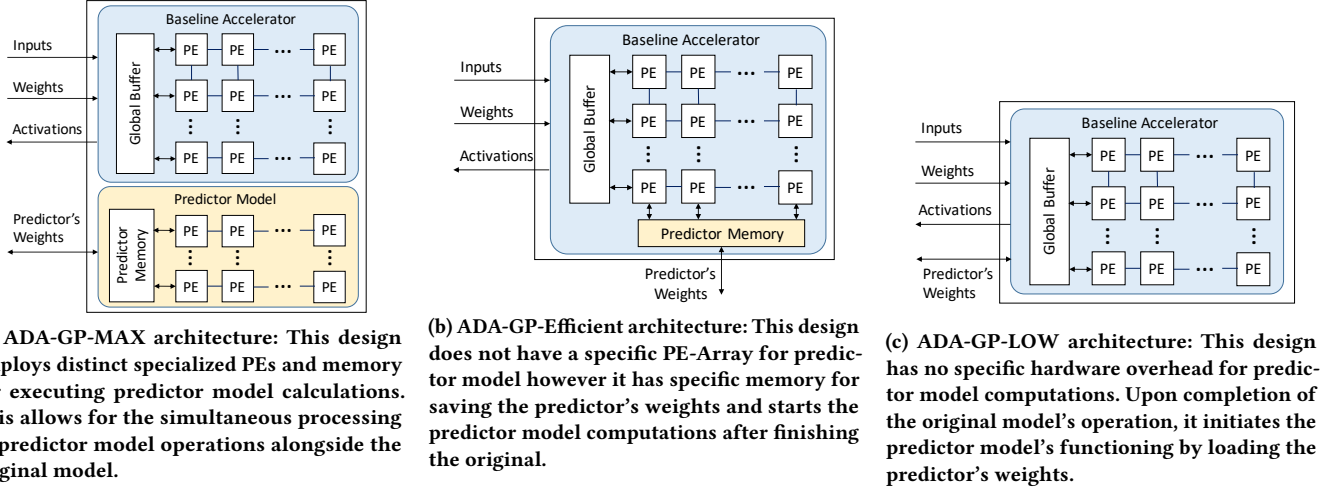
Baseline Accelerator

Inputs

Weights

Activations

Global Buffer

PE PE ··· PE

PE PE ··· PE

⋮ ⋮ ⋮

PE PE ··· PE

Predictor Model

Predictor's Weights

Predictor Memory

PE PE ··· PE

⋮ ⋮ ⋮

PE PE ··· PE

ADA-GP-MAX architecture: This design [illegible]ploys distinct specialized PEs and memory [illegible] executing predictor model calculations. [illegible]is allows for the simultaneous processing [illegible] predictor model operations alongside the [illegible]ginal model.

Baseline Accelerator

Inputs

Weights

Activations

Global Buffer

PE PE ··· PE

PE PE ··· PE

⋮ ⋮ ⋮

PE PE ··· PE

Predictor Memory

Predictor's Weights

(b) ADA-GP-Efficient architecture: This design does not have a specific PE-Array for predictor model however it has specific memory for saving the predictor's weights and starts the predictor model computations after finishing the original.

Baseline Accelerator

Inputs

Weights

Activations

Predictor's Weights

Global Buffer

PE PE ··· PE

PE PE ··· PE

⋮ ⋮ ⋮

PE PE ··· PE

(c) ADA-GP-LOW architecture: This design has no specific hardware overhead for predictor model computations. Upon completion of the original model's operation, it initiates the predictor model's functioning by loading the predictor's weights.